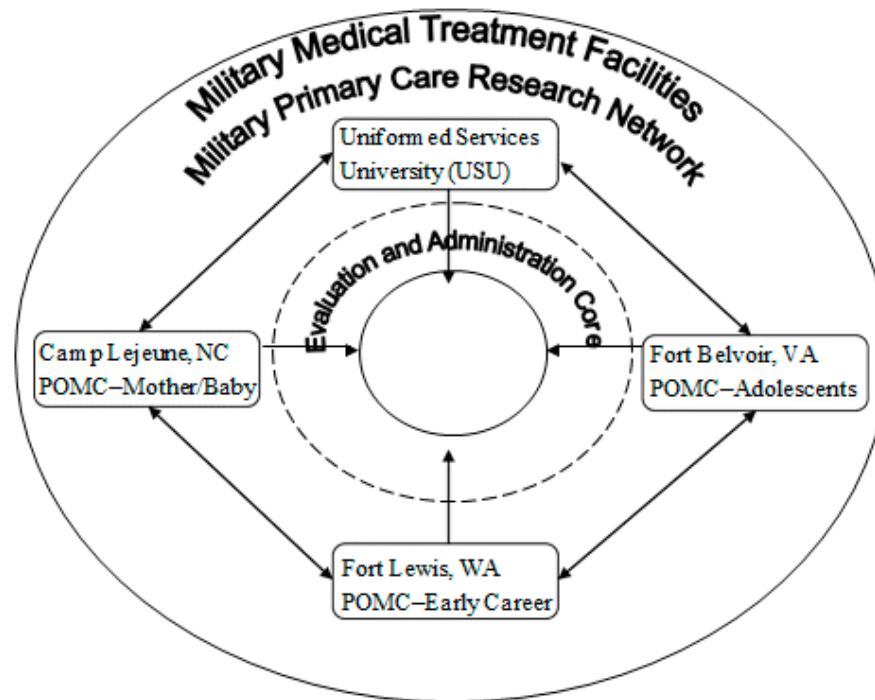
Military Medical Treatment Facilities
Military Primary Care Research Network

Uniformed Services University (USU)

Evaluation and Administration Core

Camp Lejeune, NC
POMC–Mother/Baby

Fort Belvoir, VA
POMC–Adolescents

Fort Lewis, WA
POMC–Early Career